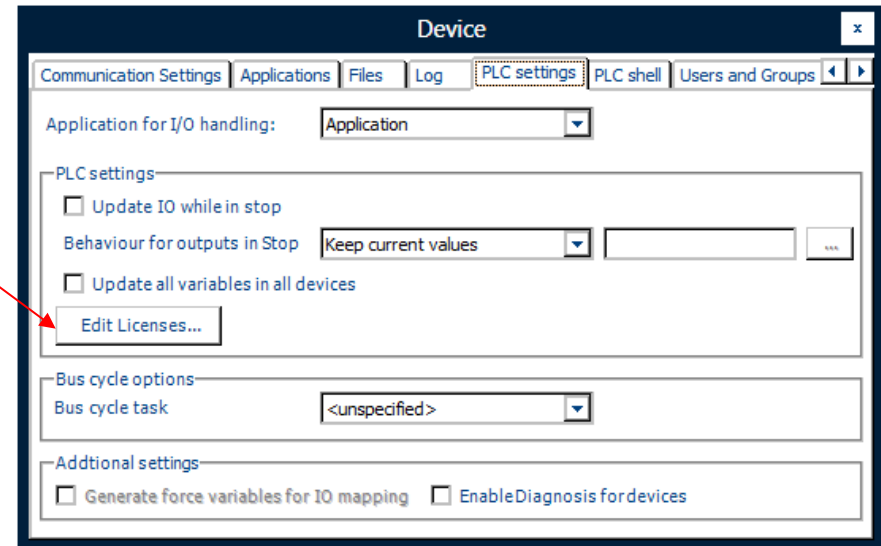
Device
x
Communication Settings | Applications | Files | Log | PLC settings | PLC shell | Users and Groups

Application for I/O handling: Application

PLC settings
Update IO while in stop
Behaviour for outputs in Stop Keep current values ...
Update all variables in all devices
Edit Licenses...

Bus cycle options
Bus cycle task <unspecified>

Addtional settings
Generate force variables for IO mapping
Enable Diagnosis for devices